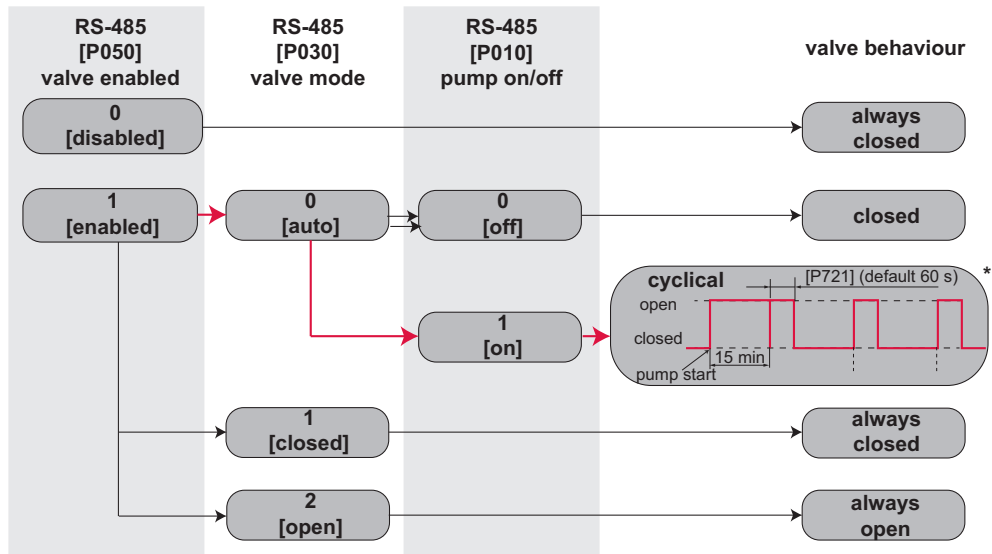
RS-485
[P050]
valve enabled

RS-485
[P030]
valve mode

RS-485
[P010]
pump on/off

valve behaviour

0
[disabled]

always closed

1
[enabled]

0
[auto]

0
[off]

closed

1
[on]

cyclical

[P721] (default 60 s)

*

open

closed

15 min

pump start

1
[closed]

always closed

2
[open]

always open